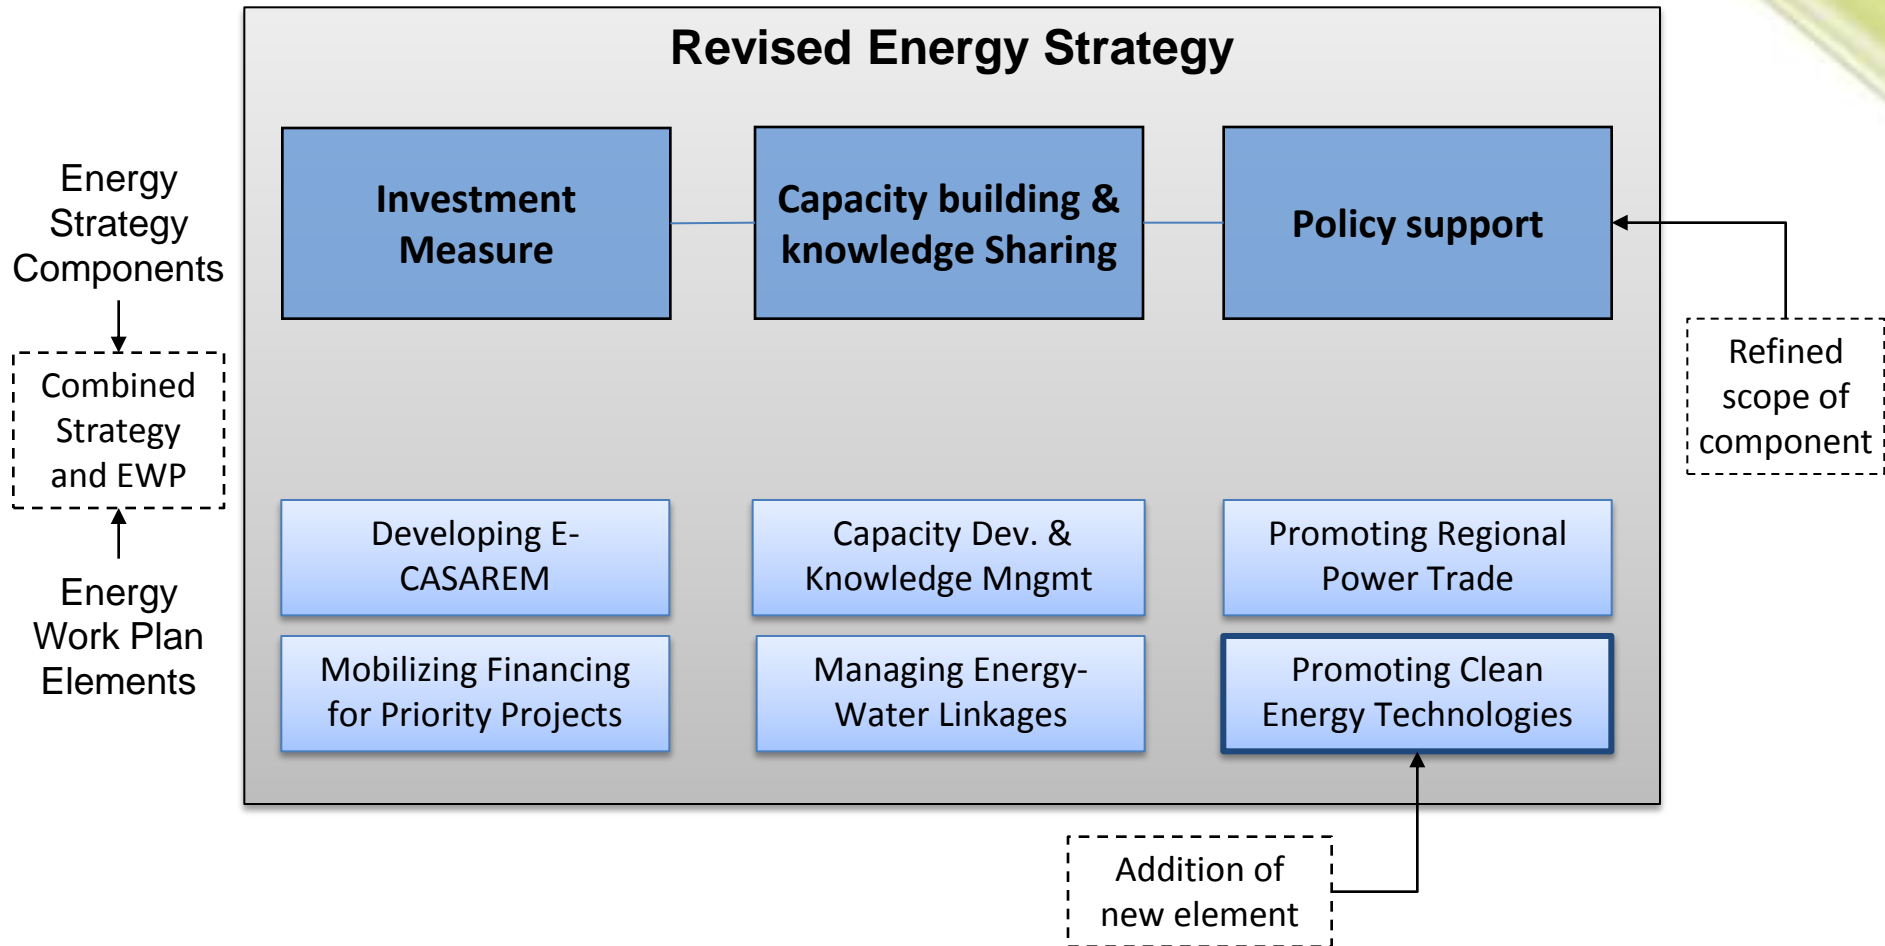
Revised Energy Strategy

Energy Strategy Components

Combined Strategy and EWP

Energy Work Plan Elements

Investment Measure

Capacity building & knowledge Sharing

Policy support

Refined scope of component

Developing E-CASAREM

Capacity Dev. & Knowledge Mngmt

Promoting Regional Power Trade

Mobilizing Financing for Priority Projects

Managing Energy-Water Linkages

Promoting Clean Energy Technologies

Addition of new element